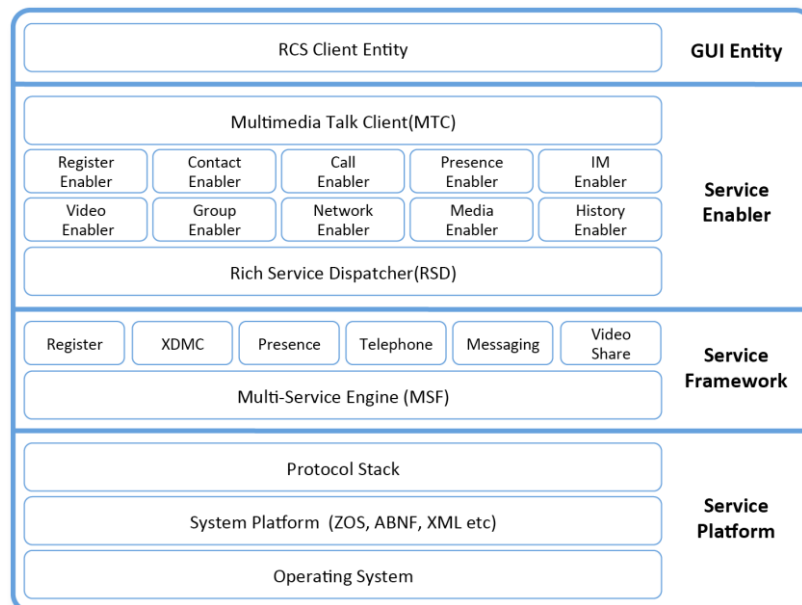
RCS Client Entity

GUI Entity

Multimedia Talk Client(MTC)

Register Enabler

Contact Enabler

Call Enabler

Presence Enabler

IM Enabler

Video Enabler

Group Enabler

Network Enabler

Media Enabler

History Enabler

Rich Service Dispatcher(RSD)

Service Enabler

Register

XDMC

Presence

Telephone

Messaging

Video Share

Multi-Service Engine (MSF)

Service Framework

Protocol Stack

System Platform (ZOS, ABNF, XML etc)

Operating System

Service Platform